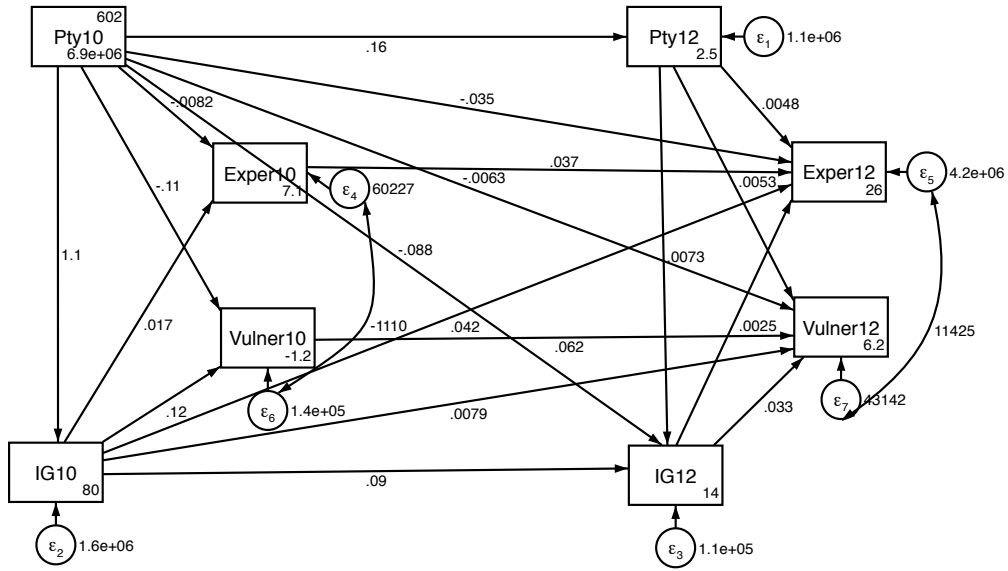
602
Pty10
6.9e+06

.16

Pty12
2.5

$\varepsilon_1$ 1.1e+06

-.0082

-.035

.0048

Exper10
7.1

$\varepsilon_4$ 60227

.037

-.0063

-.11

.0053

Exper12
26

$\varepsilon_5$ 4.2e+06

1.1

-.088

.0073

.017

Vulner10
-1.2

-1110

.042

.0025

Vulner12
6.2

11425

.062

.12

$\varepsilon_6$ 1.4e+05

.0079

.033

$\varepsilon_7$ 43142

IG10
80

.09

IG12
14

$\varepsilon_2$ 1.6e+06

$\varepsilon_3$ 1.1e+05